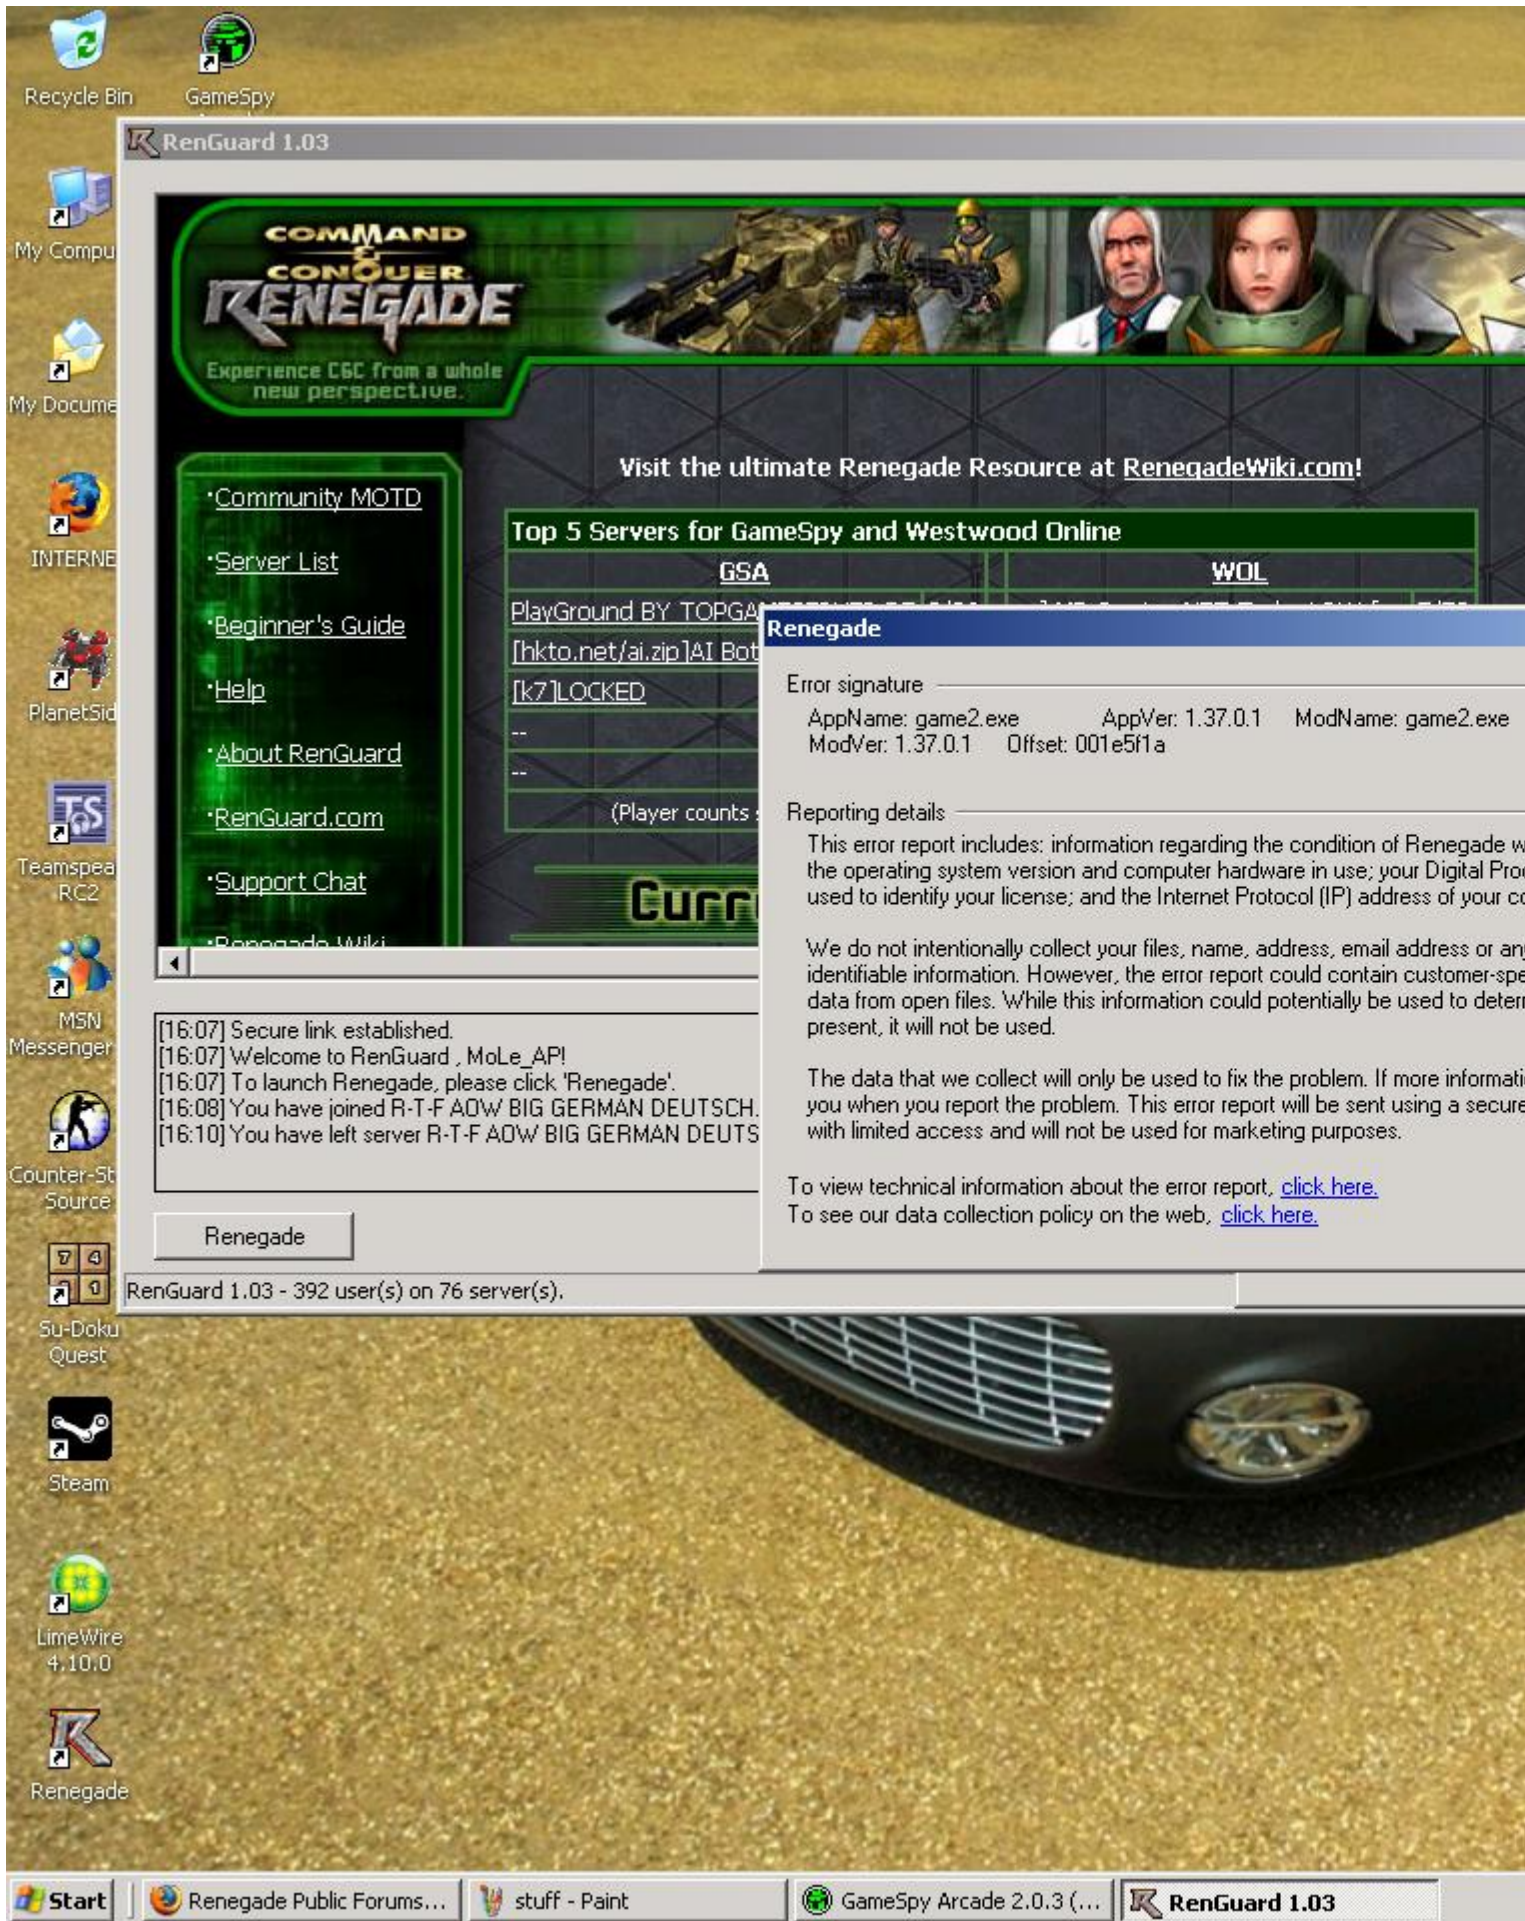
Recycle Bin

GameSpy

My Compu

My Docume

INTERNE

PlanetSid

Teamspea RC2

MSN Messenger

Counter-St Source

7 4 3 0

Su-Doku Quest

Steam

LimeWire 4.10.0

Renegade

RenGuard 1.03

COMMAND & CONQUER RENEGADE

Experience C&C from a whole new perspective.

·Community MOTD

·Server List

·Beginner's Guide

·Help

·About RenGuard

·RenGuard.com

·Support Chat

·Renegade Wiki

Visit the ultimate Renegade Resource at RenegadeWiki.com!

| Top 5 Servers for GameSpy and Westwood Online | |
|---|---|
| GSA | WOL |
| PlayGround BY TOPGA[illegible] | |
| [hkto.net/ai.zip]AI Bot | |
| [k7]LOCKED | |
| -- | |
| -- | |

(Player counts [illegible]

Curr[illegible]

[16:07] Secure link established.
[16:07] Welcome to RenGuard , MoLe_AP!
[16:07] To launch Renegade, please click 'Renegade'.
[16:08] You have joined R-T-F AOW BIG GERMAN DEUTSCH.
[16:10] You have left server R-T-F AOW BIG GERMAN DEUTS

Renegade

RenGuard 1.03 - 392 user(s) on 76 server(s).

Renegade

Error signature

AppName: game2.exe AppVer: 1.37.0.1 ModName: game2.exe
ModVer: 1.37.0.1 Offset: 001e5f1a

Reporting details

This error report includes: information regarding the condition of Renegade w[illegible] the operating system version and computer hardware in use; your Digital Pro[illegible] used to identify your license; and the Internet Protocol (IP) address of your co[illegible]

We do not intentionally collect your files, name, address, email address or an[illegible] identifiable information. However, the error report could contain customer-spe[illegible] data from open files. While this information could potentially be used to deter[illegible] present, it will not be used.

The data that we collect will only be used to fix the problem. If more informati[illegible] you when you report the problem. This error report will be sent using a secure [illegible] with limited access and will not be used for marketing purposes.

To view technical information about the error report, click here.
To see our data collection policy on the web, click here.

Start | Renegade Public Forums... | stuff - Paint | GameSpy Arcade 2.0.3 (... | RenGuard 1.03